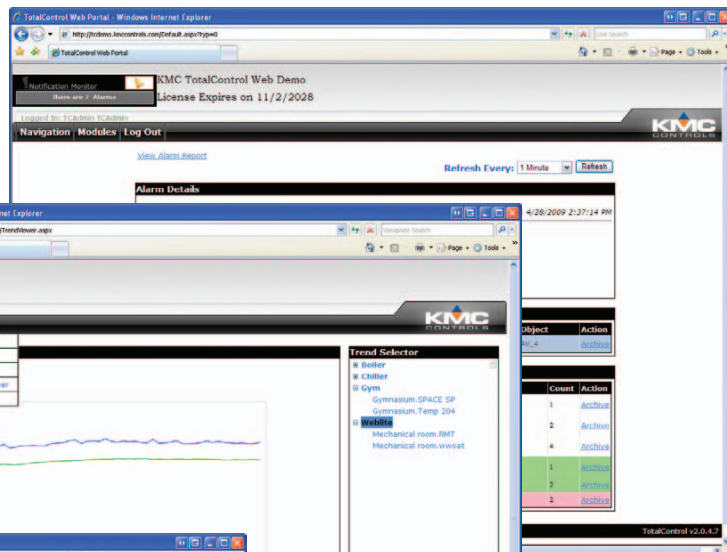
TotalControl Web Portal - Windows Internet Explorer

http://tcdemo.kmccontrols.com/Default.aspx?typ=0

Live Search

TotalControl Web Portal

Page • Tools •

Notification Monitor

There are 7 Alarms

KMC TotalControl Web Demo

License Expires on 11/2/2028

Logged In: TCAdmin TCAdmin

Navigation Modules Log Out

KMC CONTROLS

View Alarm Report

Refresh Every: 1 Minute Refresh

Alarm Details

4/28/2009 2:37:14 PM

rnet Explorer

/TrendViewer.aspx

Navigator Search

Page • Tools •

KMC CONTROLS

Trend Selector

Boiler

Chiller

Gym

Gymnasium.SPACE SP

Gymnasium.Temp 204

Weblite

Mechanical room.RMT

Mechanical room.wwoat

| Object | Action |
|---|---|
| AV_4 | Archive |

| Count | Action |
|---|---|
| 1 | Archive |
| 2 | Archive |
| 4 | Archive |
| 1 | Archive |
| 2 | Archive |
| 2 | Archive |

TotalControl v2.0.4.7